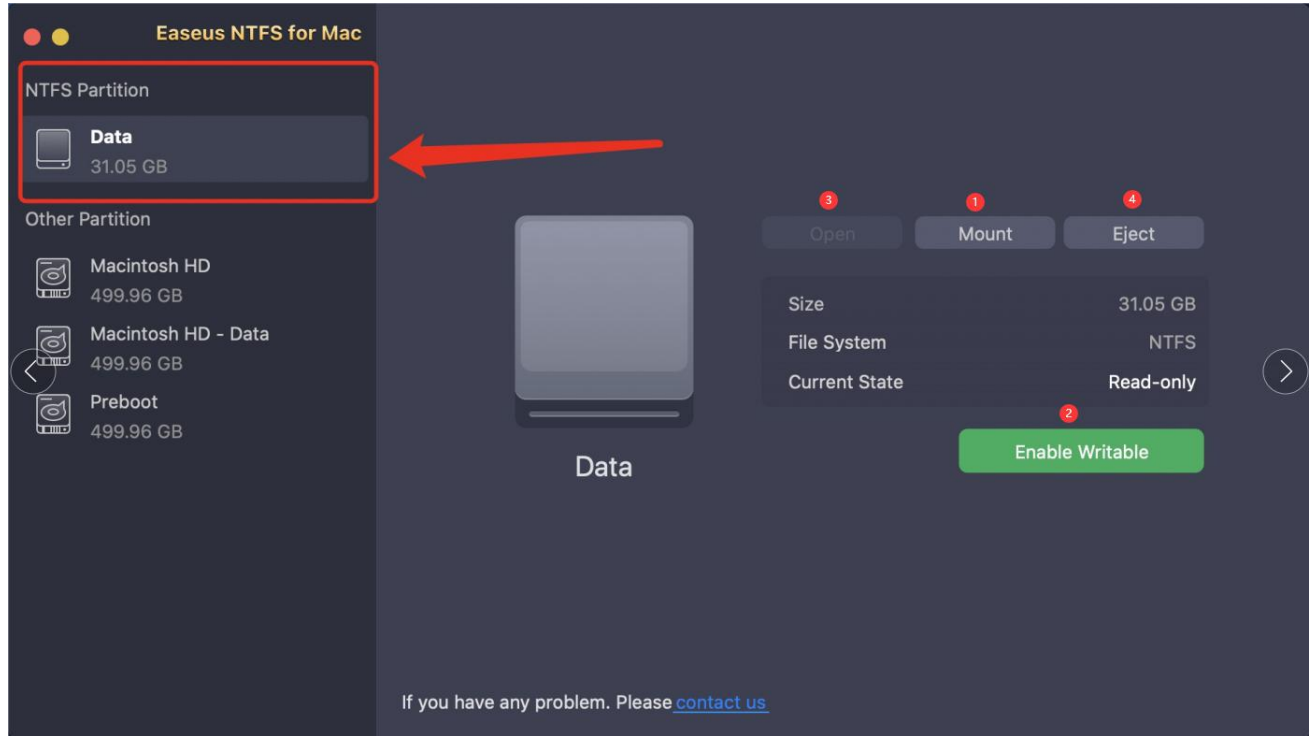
Easeus NTFS for Mac

NTFS Partition

Data
31.05 GB

Other Partition

Macintosh HD
499.96 GB

Macintosh HD - Data
499.96 GB

Preboot
499.96 GB

Data

3 Open
1 Mount
4 Eject

| Size | 31.05 GB |
|---|---|
| File System | NTFS |
| Current State | Read-only |

2 Enable Writable

If you have any problem. Please contact us